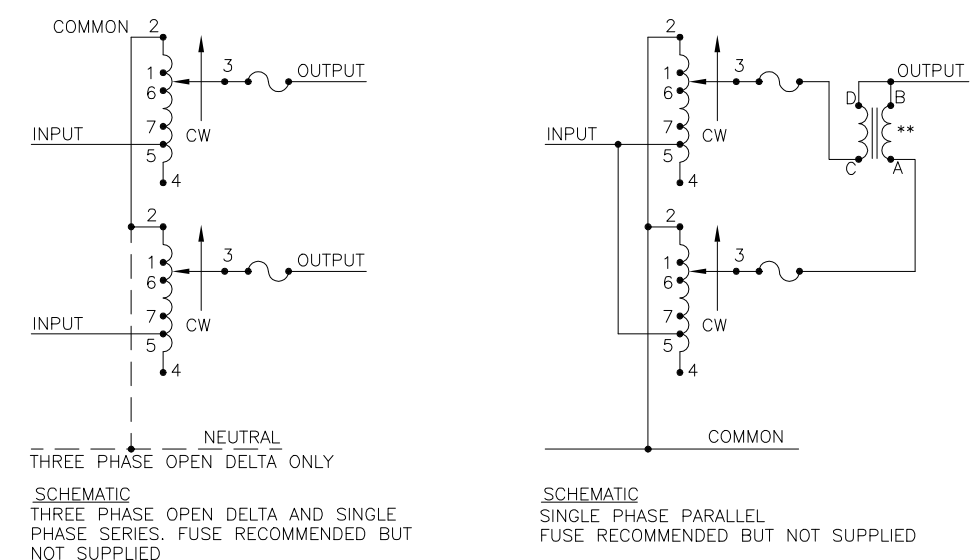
COMMON 2
1
6
7
5
4
3
OUTPUT
INPUT
CW
2
1
6
7
5
4
3
OUTPUT
INPUT
CW
NEUTRAL
THREE PHASE OPEN DELTA ONLY

SCHEMATIC
THREE PHASE OPEN DELTA AND SINGLE PHASE SERIES. FUSE RECOMMENDED BUT NOT SUPPLIED

2
1
6
7
5
4
3
INPUT
CW
OUTPUT
D
B
**
C
A
2
1
6
7
5
4
3
CW
COMMON

SCHEMATIC
SINGLE PHASE PARALLEL
FUSE RECOMMENDED BUT NOT SUPPLIED